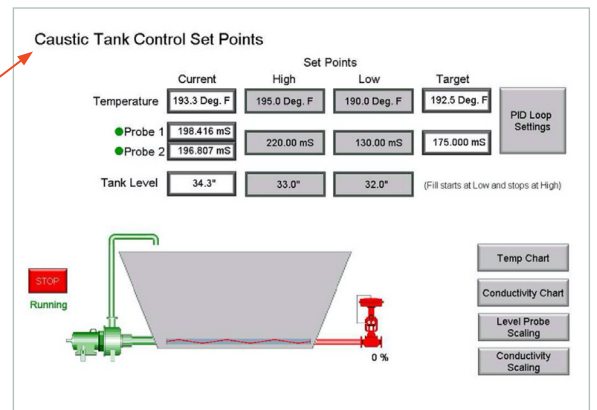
Caustic Tank Control Set Points

Set Points

| | Current | High | Low | Target |
|---|---|---|---|---|
| Temperature | 193.3 Deg. F | 195.0 Deg. F | 190.0 Deg. F | 192.5 Deg. F |
| Probe 1 | 198.416 mS | 220.00 mS | 130.00 mS | 175.000 mS |
| Probe 2 | 196.807 mS | | | |
| Tank Level | 34.3" | 33.0" | 32.0" | (Fill starts at Low and stops at High) |

PID Loop Settings

STOP

Running

0 %

Temp Chart

Conductivity Chart

Level Probe Scaling

Conductivity Scaling